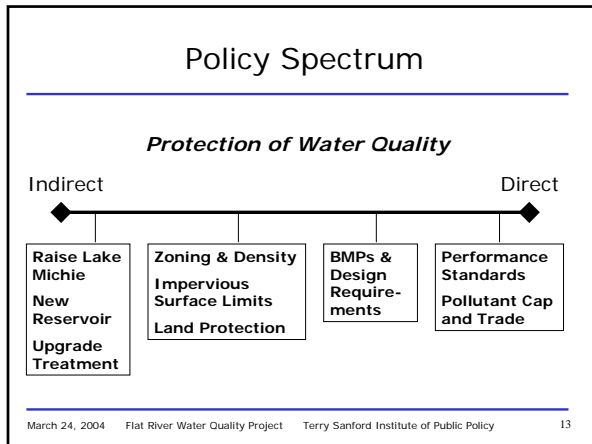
Policy Spectrum

Protection of Water Quality

Indirect

Direct

Raise Lake Michie

New Reservoir

Upgrade Treatment

Zoning & Density

Impervious Surface Limits

Land Protection

BMPs & Design Require-ments

Performance Standards

Pollutant Cap and Trade

March 24, 2004 Flat River Water Quality Project Terry Sanford Institute of Public Policy 13